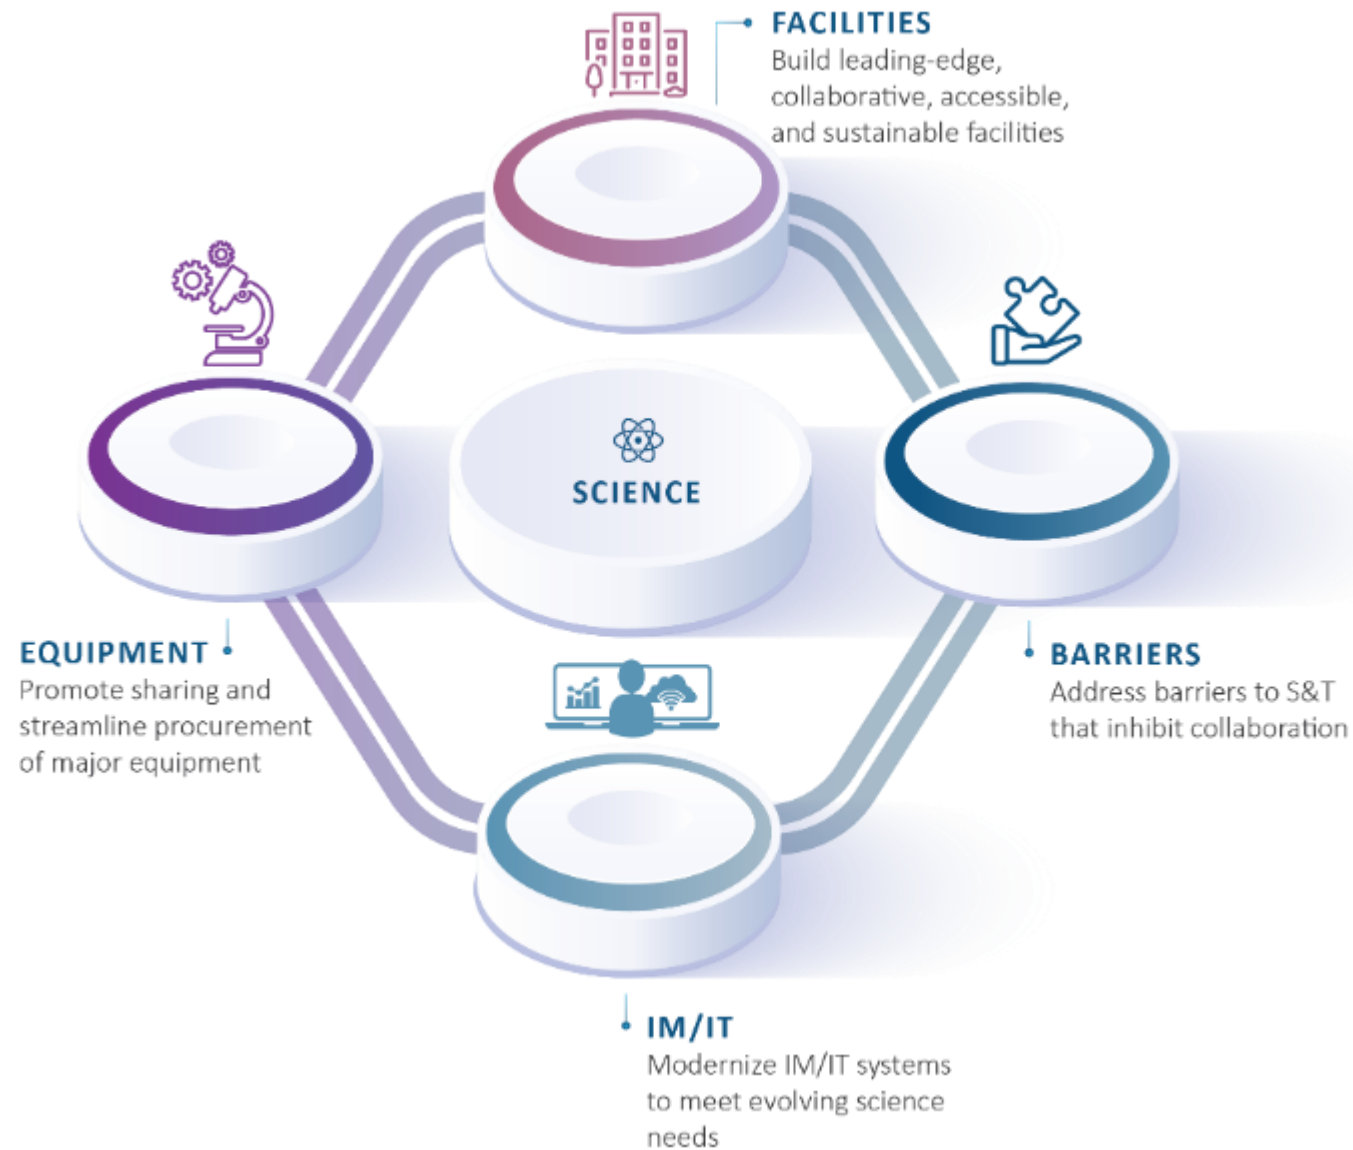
FACILITIES
Build leading-edge, collaborative, accessible, and sustainable facilities

SCIENCE

EQUIPMENT
Promote sharing and streamline procurement of major equipment

BARRIERS
Address barriers to S&T that inhibit collaboration

IM/IT
Modernize IM/IT systems to meet evolving science needs